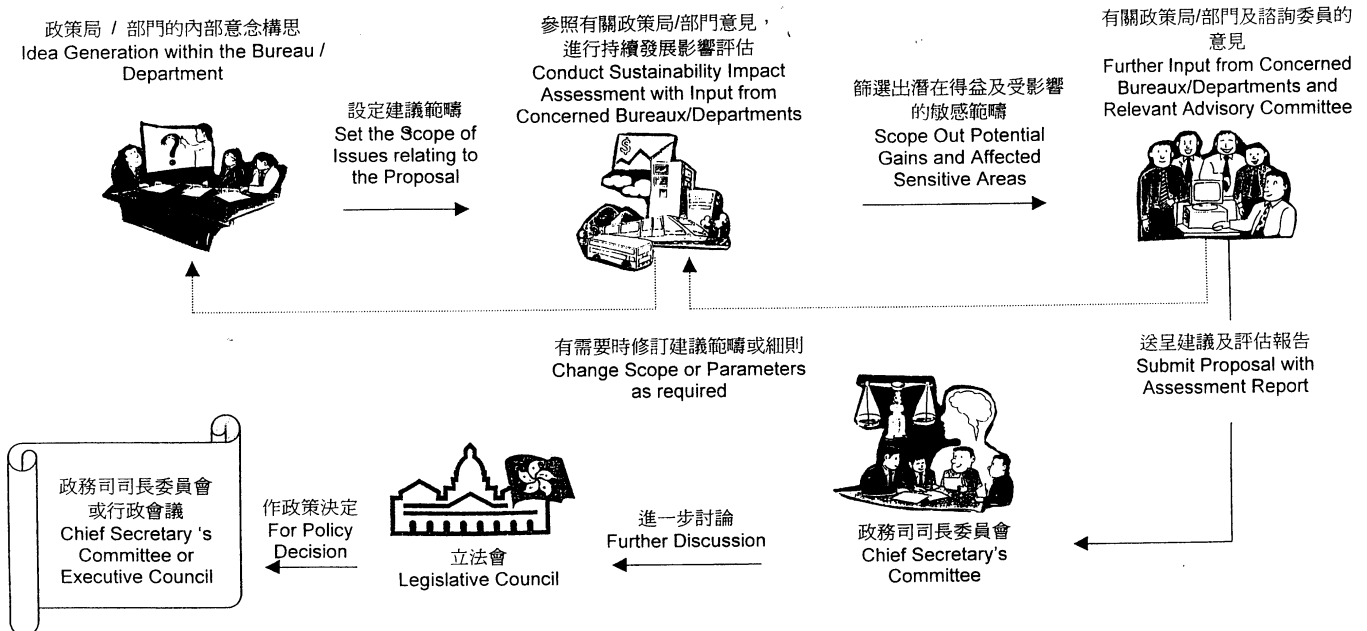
政策局 / 部門的內部意念構思
Idea Generation within the Bureau / Department

設定建議範疇
Set the Scope of Issues relating to the Proposal

參照有關政策局/部門意見，進行持續發展影響評估
Conduct Sustainability Impact Assessment with Input from Concerned Bureaux/Departments

篩選出潛在得益及受影響的敏感範疇
Scope Out Potential Gains and Affected Sensitive Areas

有關政策局/部門及諮詢委員的意見
Further Input from Concerned Bureaux/Departments and Relevant Advisory Committee

有需要時修訂建議範疇或細則
Change Scope or Parameters as required

送呈建議及評估報告
Submit Proposal with Assessment Report

政務司司長委員會
Chief Secretary's Committee

進一步討論
Further Discussion

立法會
Legislative Council

作政策決定
For Policy Decision

政務司司長委員會或行政會議
Chief Secretary 's Committee or Executive Council